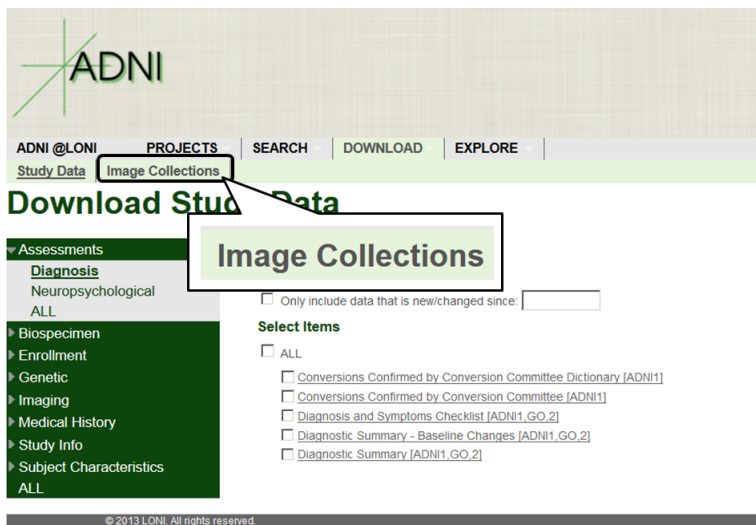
ADNI

ADNI @LONI PROJECTS SEARCH DOWNLOAD EXPLORE

Study Data Image Collections

Download Stu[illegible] Data

Image Collections

Assessments
Diagnosis
Neuropsychological
ALL
Biospecimen
Enrollment
Genetic
Imaging
Medical History
Study Info
Subject Characteristics
ALL

☐ Only include data that is new/changed since:

Select Items

☐ ALL

☐ Conversions Confirmed by Conversion Committee Dictionary [ADNI1]
☐ Conversions Confirmed by Conversion Committee [ADNI1]
☐ Diagnosis and Symptoms Checklist [ADNI1,GO,2]
☐ Diagnostic Summary - Baseline Changes [ADNI1,GO,2]
☐ Diagnostic Summary [ADNI1,GO,2]

© 2013 LONI. All rights reserved.